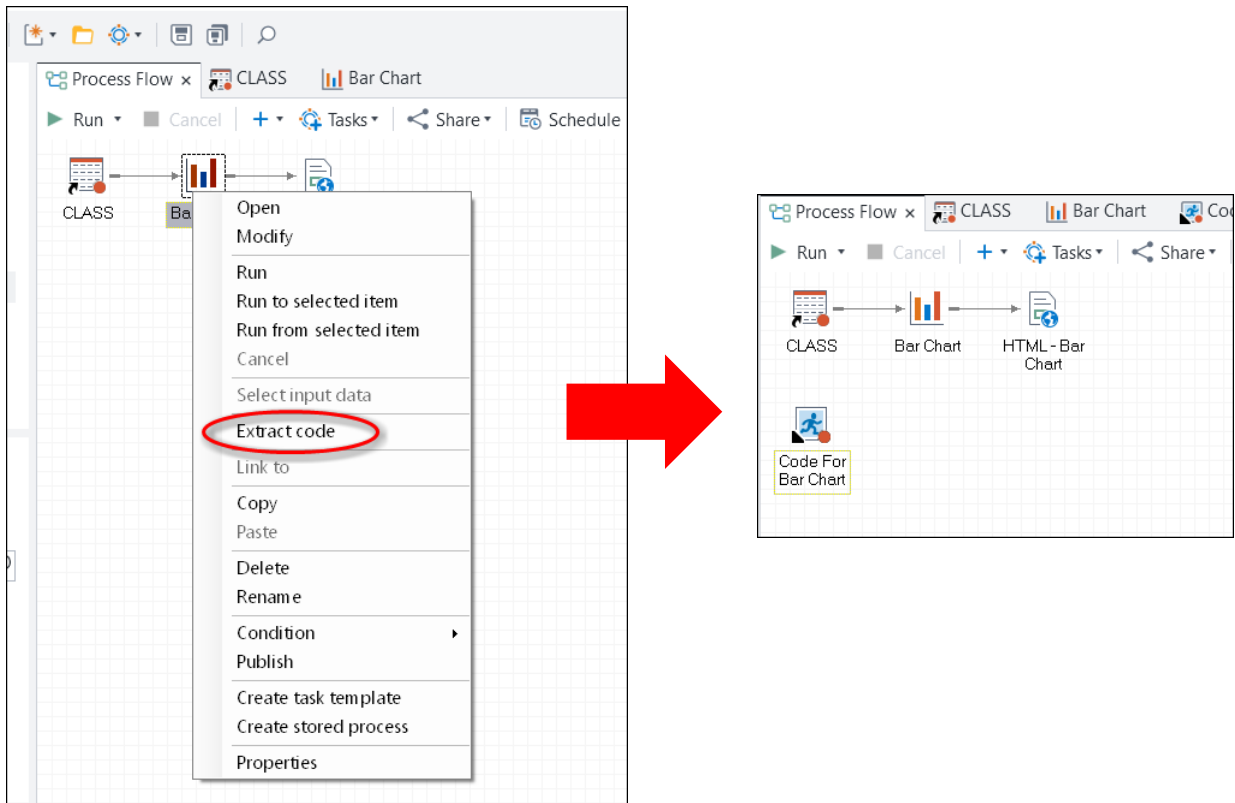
Process Flow × CLASS Bar Chart

Run Cancel + Tasks Share Schedule

CLASS Ba

Open
Modify
Run
Run to selected item
Run from selected item
Cancel
Select input data
Extract code
Link to
Copy
Paste
Delete
Rename
Condition
Publish
Create task template
Create stored process
Properties

Process Flow × CLASS Bar Chart Co

Run Cancel + Tasks Share

CLASS Bar Chart HTML - Bar Chart

Code For Bar Chart